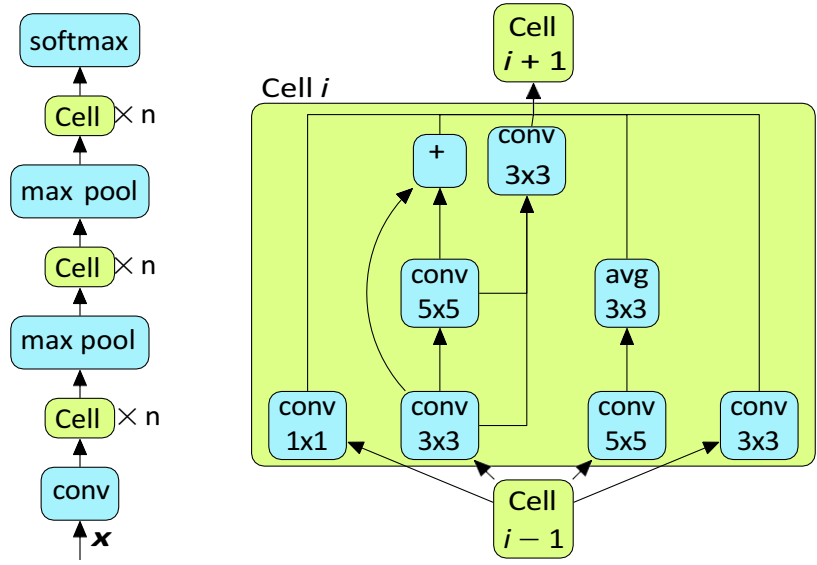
softmax

Cell × n

max pool

Cell × n

max pool

Cell × n

conv

$\boldsymbol{x}$

Cell
$\boldsymbol{i}+1$

Cell $\boldsymbol{i}$

+

conv
3x3

conv
5x5

avg
3x3

conv
1x1

conv
3x3

conv
5x5

conv
3x3

Cell
$\boldsymbol{i}-1$